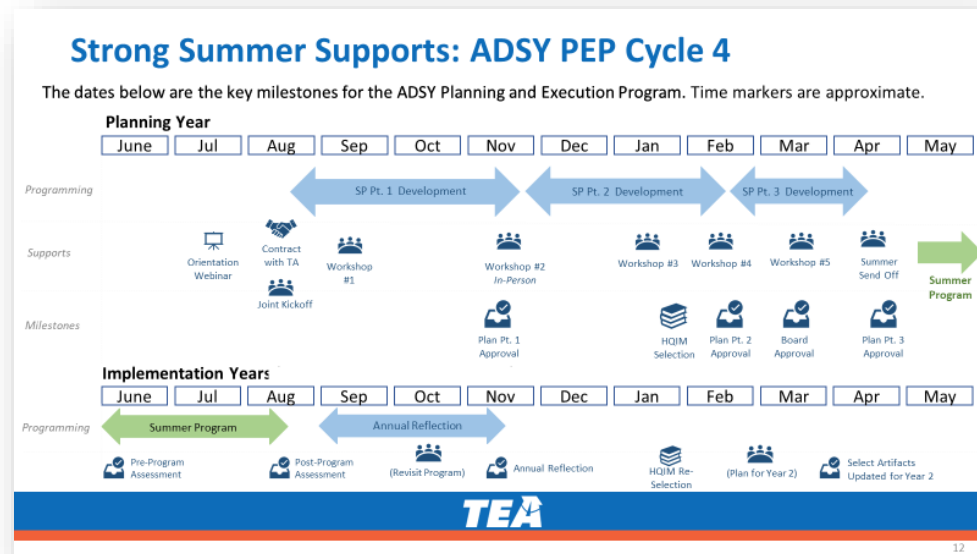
Strong Summer Supports: ADSY PEP Cycle 4

The dates below are the key milestones for the ADSY Planning and Execution Program. Time markers are approximate.

Planning Year

| June | Jul | Aug | Sep | Oct | Nov | Dec | Jan | Feb | Mar | Apr | May |
|---|---|---|---|---|---|---|---|---|---|---|---|

Programming

SP Pt. 1 Development

SP Pt. 2 Development

SP Pt. 3 Development

Supports

Orientation Webinar

Contract with TA

Joint Kickoff

Workshop #1

Workshop #2 In-Person

Workshop #3

Workshop #4

Workshop #5

Summer Send Off

Summer Program

Milestones

Plan Pt. 1 Approval

HQIM Selection

Plan Pt. 2 Approval

Board Approval

Plan Pt. 3 Approval

Implementation Years

| June | Jul | Aug | Sep | Oct | Nov | Dec | Jan | Feb | Mar | Apr | May |
|---|---|---|---|---|---|---|---|---|---|---|---|

Programming

Summer Program

Annual Reflection

Pre-Program Assessment

Post-Program Assessment

(Revisit Program)

Annual Reflection

HQIM Re-Selection

(Plan for Year 2)

Select Artifacts Updated for Year 2

TEA

12